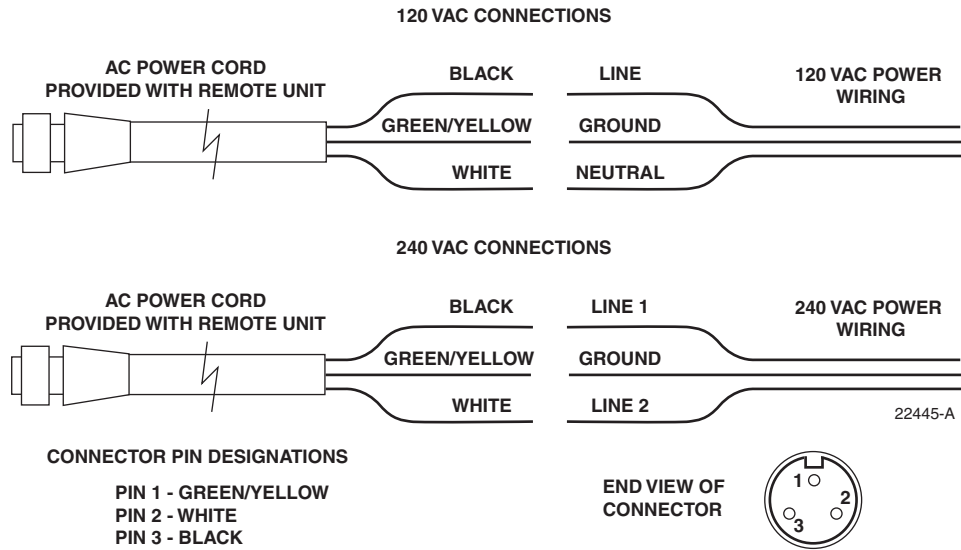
120 VAC CONNECTIONS

AC POWER CORD PROVIDED WITH REMOTE UNIT

BLACK

LINE

120 VAC POWER WIRING

GREEN/YELLOW

GROUND

WHITE

NEUTRAL

240 VAC CONNECTIONS

AC POWER CORD PROVIDED WITH REMOTE UNIT

BLACK

LINE 1

240 VAC POWER WIRING

GREEN/YELLOW

GROUND

WHITE

LINE 2

22445-A

CONNECTOR PIN DESIGNATIONS

PIN 1 - GREEN/YELLOW
PIN 2 - WHITE
PIN 3 - BLACK

END VIEW OF CONNECTOR

1
2
3